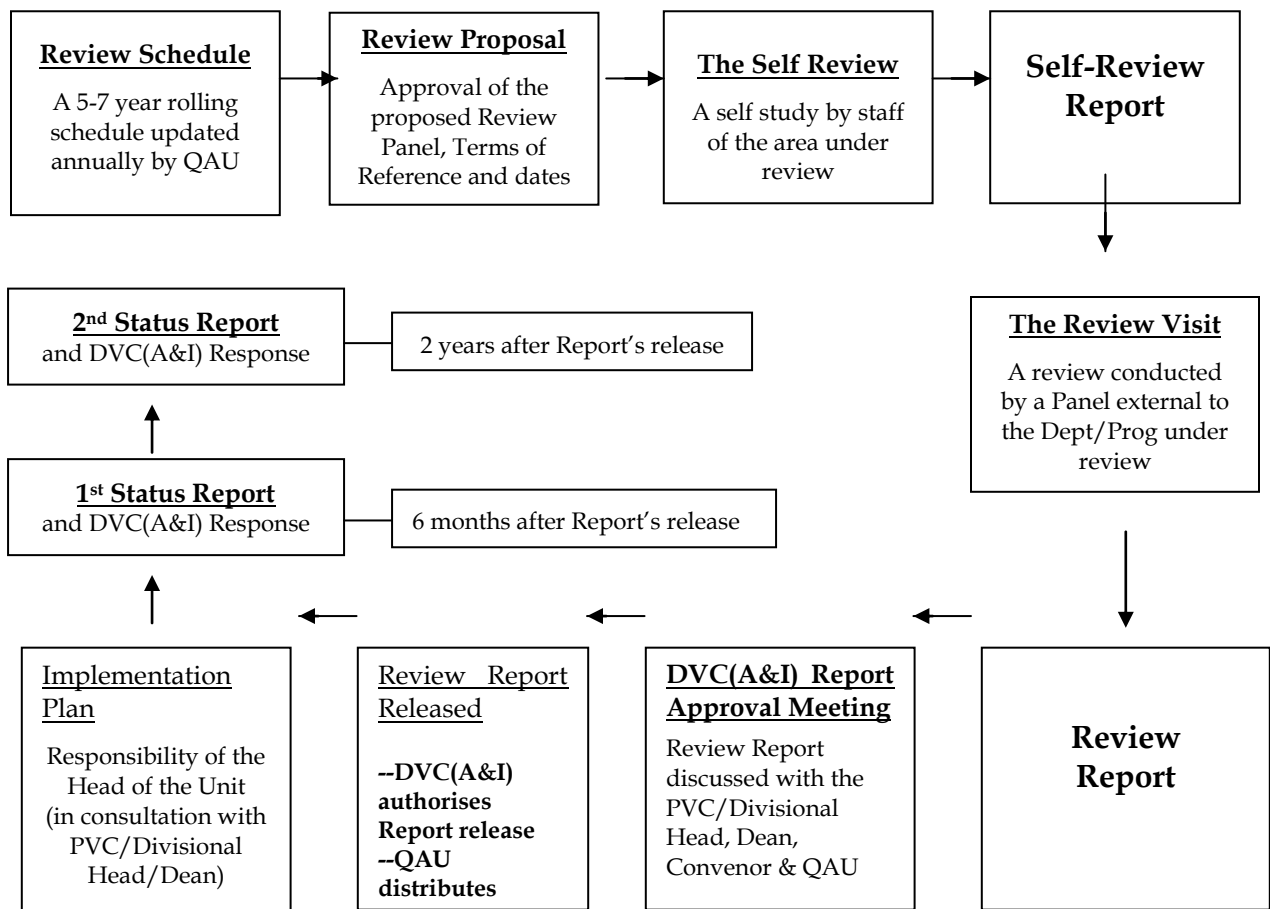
Review Schedule
A 5-7 year rolling schedule updated annually by QAU

Review Proposal
Approval of the proposed Review Panel, Terms of Reference and dates

The Self Review
A self study by staff of the area under review

Self-Review Report

The Review Visit
A review conducted by a Panel external to the Dept/Prog under review

Review Report

DVC(A&I) Report Approval Meeting
Review Report discussed with the PVC/Divisional Head, Dean, Convenor & QAU

Review Report Released
--DVC(A&I) authorises Report release
--QAU distributes

Implementation Plan
Responsibility of the Head of the Unit (in consultation with PVC/Divisional Head/Dean)

1$^{st}$ Status Report
and DVC(A&I) Response

6 months after Report's release

2$^{nd}$ Status Report
and DVC(A&I) Response

2 years after Report's release